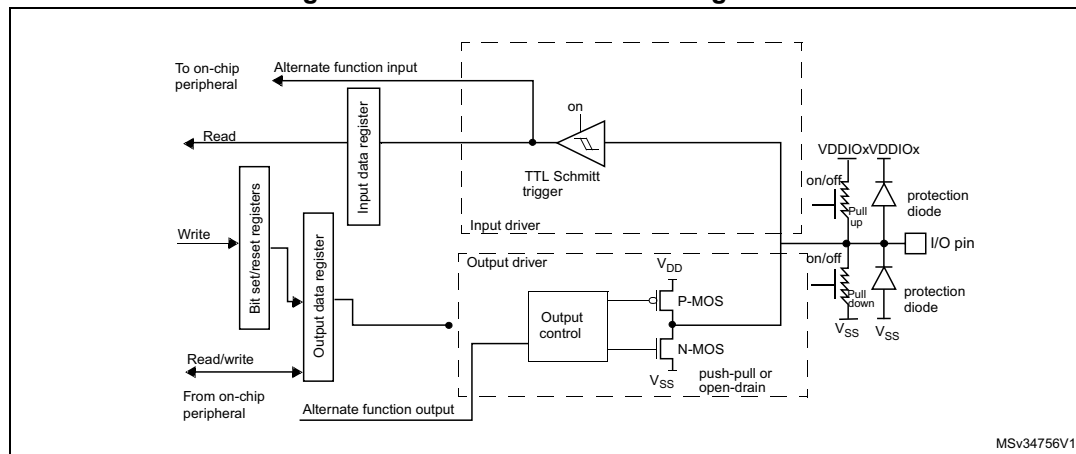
To on-chip peripheral

Alternate function input

Read

Input data register

on

TTL Schmitt trigger

Input driver

VDDIOxVDDIOx

on/off

Pull up

protection diode

Write

Bit set/reset registers

Output data register

Output driver

$V_{DD}$

P-MOS

I/O pin

on/off

Pull down

protection diode

Output control

N-MOS

$V_{SS}$ $V_{SS}$

Read/write

$V_{SS}$

push-pull or open-drain

From on-chip peripheral

Alternate function output

MSv34756V1